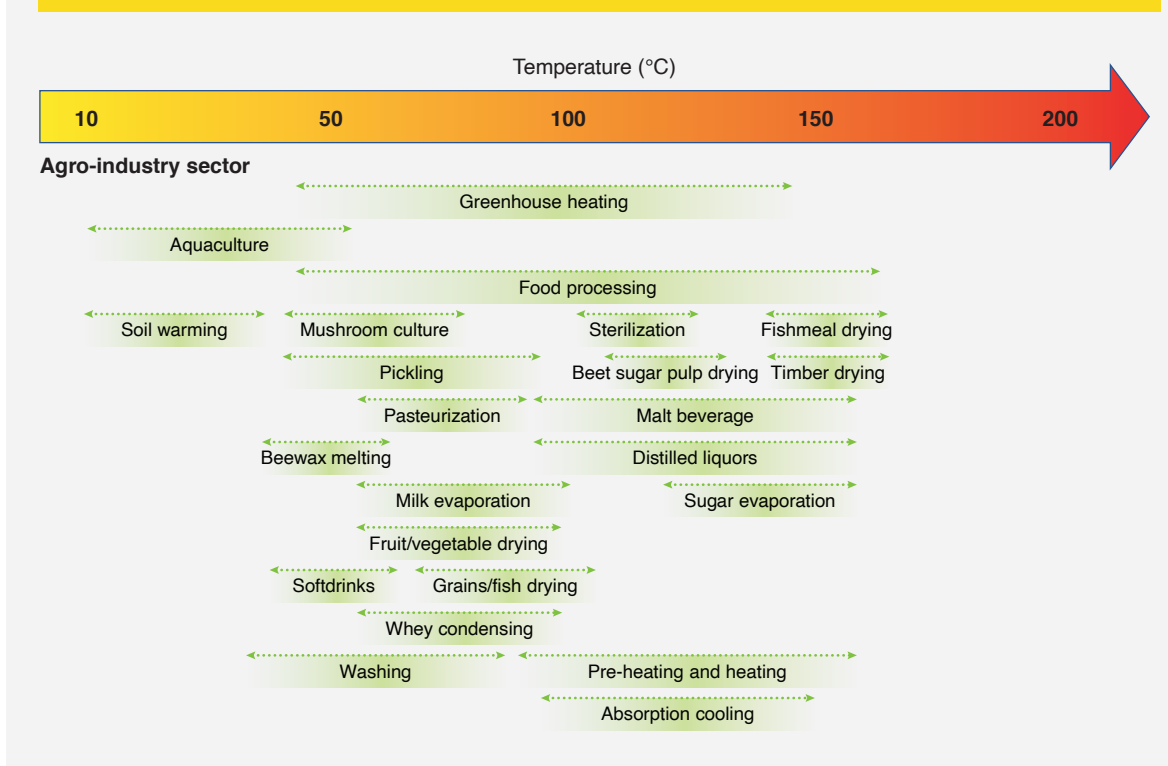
Temperature (°C)

10 50 100 150 200

Agro-industry sector

Greenhouse heating

Aquaculture

Food processing

Soil warming

Mushroom culture

Sterilization

Fishmeal drying

Pickling

Beet sugar pulp drying

Timber drying

Pasteurization

Malt beverage

Beewax melting

Distilled liquors

Milk evaporation

Sugar evaporation

Fruit/vegetable drying

Softdrinks

Grains/fish drying

Whey condensing

Washing

Pre-heating and heating

Absorption cooling